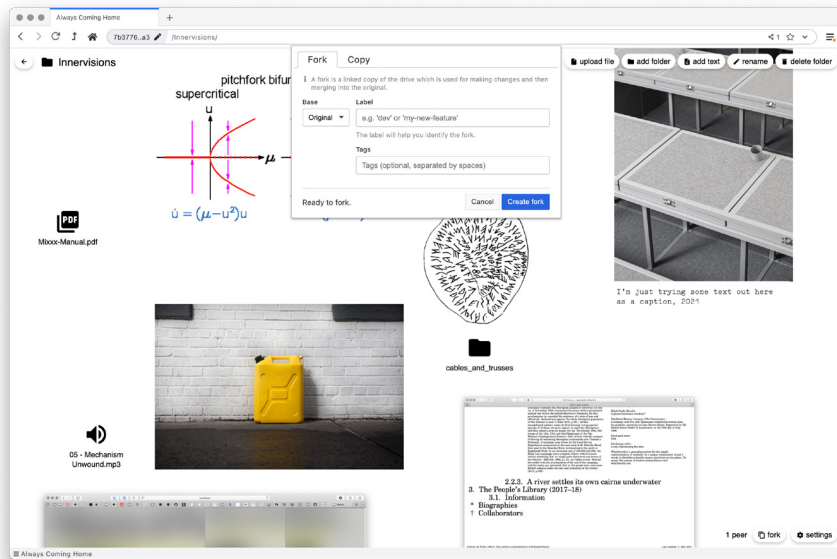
Always Coming Home

7b3776..a3 /Innervisions/

<1

Innervisions

upload file add folder add text rename delete folder

Fork Copy

A fork is a linked copy of the drive which is used for making changes and then merging into the original.

Base
Original

Label
e.g. 'dev' or 'my-new-feature'
The label will help you identify the fork.

Tags
Tags (optional, separated by spaces)

Ready to fork.
Cancel Create fork

pitchfork bifur
supercritical
u
$\mu$
$\dot{u} = (\mu - u^2)u$

PDF
Mixxx-Manual.pdf

I'm just trying some text out here as a caption, 2024

cables_and_trusses

05 - Mechanism Unwound.mp3

2.2.3. A river settles its own cairns underwater
3. The People's Library (2017–18)
3.1. Information
* Biographies
† Collaborators

1 peer fork settings

Always Coming Home